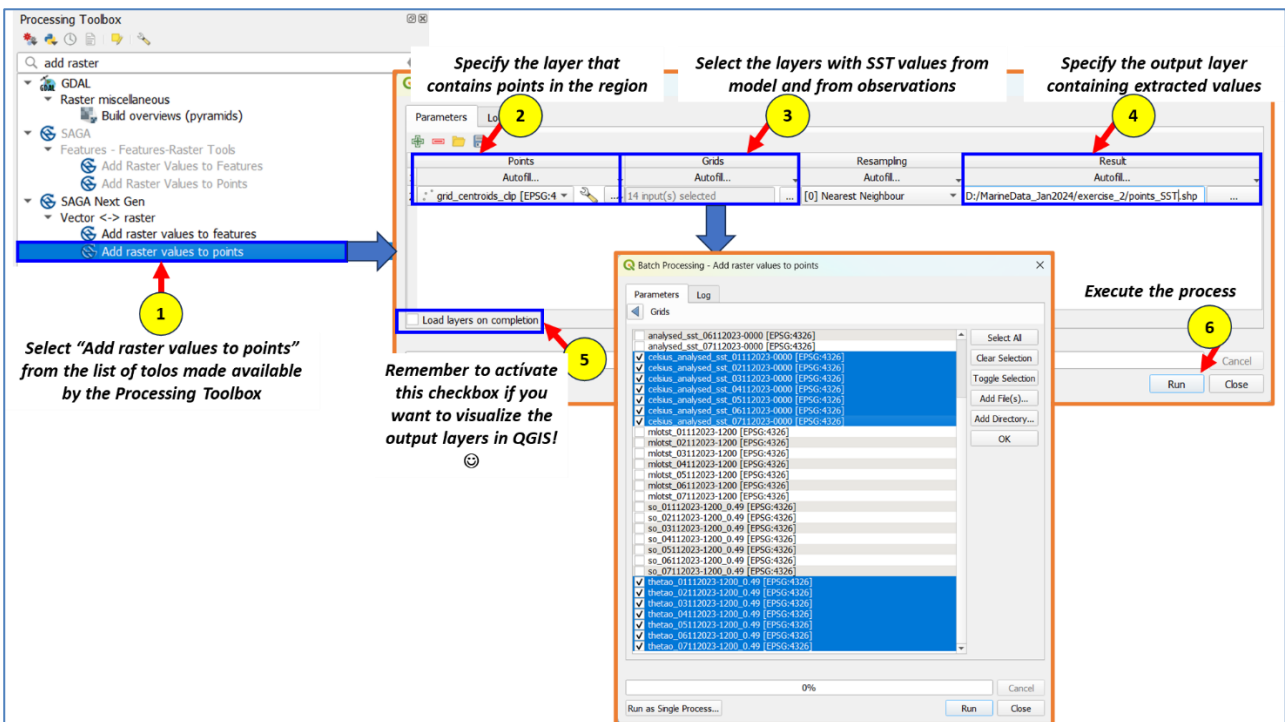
Processing Toolbox

add raster

GDAL
Raster miscellaneous
Build overviews (pyramids)
SAGA
Features - Features-Raster Tools
Add Raster Values to Features
Add Raster Values to Points
SAGA Next Gen
Vector <-> raster
Add raster values to features
Add raster values to points

1

Select "Add raster values to points" from the list of tolos made available by the Processing Toolbox

Specify the layer that contains points in the region

Select the layers with SST values from model and from observations

Specify the output layer containing extracted values

Parameters
Lo

2
3
4

| Points | Grids | Resampling | Result |
|---|---|---|---|
| Autofill... | Autofill... | Autofill... | Autofill... |
| grid_centroids_clip [EPSG:4 | 14 input(s) selected | [0] Nearest Neighbour | D:/MarineData_Jan2024/exercise_2/points_SST.shp |

Load layers on completion

5

Remember to activate this checkbox if you want to visualize the output layers in QGIS! ☺

Batch Processing - Add raster values to points

Parameters
Log

Grids

analysed_sst_06112023-0000 [EPSG:4326]
analysed_sst_07112023-0000 [EPSG:4326]
celsius_analysed_sst_01112023-0000 [EPSG:4326]
celsius_analysed_sst_02112023-0000 [EPSG:4326]
celsius_analysed_sst_03112023-0000 [EPSG:4326]
celsius_analysed_sst_04112023-0000 [EPSG:4326]
celsius_analysed_sst_05112023-0000 [EPSG:4326]
celsius_analysed_sst_06112023-0000 [EPSG:4326]
celsius_analysed_sst_07112023-0000 [EPSG:4326]
mlotst_01112023-1200 [EPSG:4326]
mlotst_02112023-1200 [EPSG:4326]
mlotst_03112023-1200 [EPSG:4326]
mlotst_04112023-1200 [EPSG:4326]
mlotst_05112023-1200 [EPSG:4326]
mlotst_06112023-1200 [EPSG:4326]
mlotst_07112023-1200 [EPSG:4326]
so_01112023-1200_0.49 [EPSG:4326]
so_02112023-1200_0.49 [EPSG:4326]
so_03112023-1200_0.49 [EPSG:4326]
so_04112023-1200_0.49 [EPSG:4326]
so_05112023-1200_0.49 [EPSG:4326]
so_06112023-1200_0.49 [EPSG:4326]
so_07112023-1200_0.49 [EPSG:4326]
thetao_01112023-1200_0.49 [EPSG:4326]
thetao_02112023-1200_0.49 [EPSG:4326]
thetao_03112023-1200_0.49 [EPSG:4326]
thetao_04112023-1200_0.49 [EPSG:4326]
thetao_05112023-1200_0.49 [EPSG:4326]
thetao_06112023-1200_0.49 [EPSG:4326]
thetao_07112023-1200_0.49 [EPSG:4326]

Select All
Clear Selection
Toggle Selection
Add File(s)...
Add Directory...
OK

0%
Cancel
Run as Single Process...
Run
Close

Execute the process

6

Cancel
Run
Close